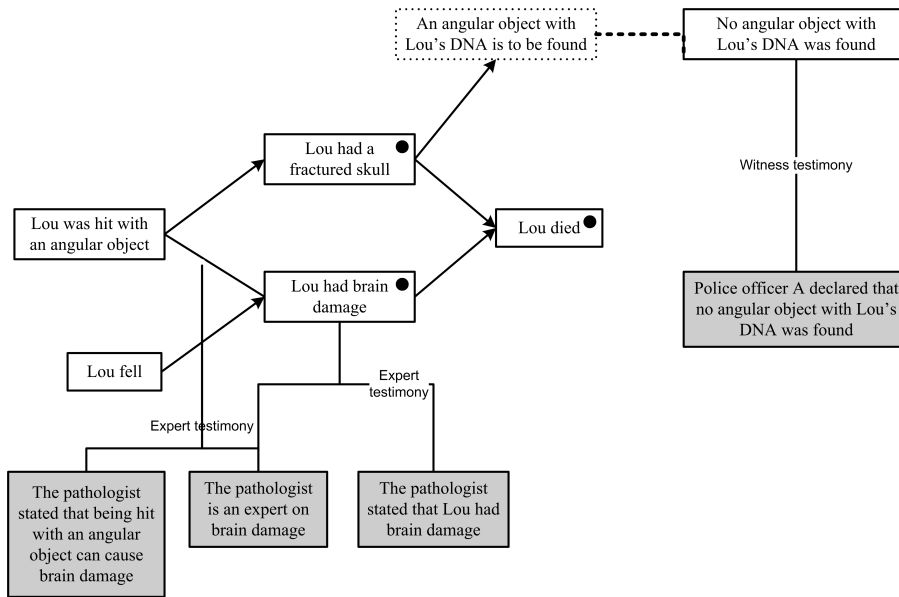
An angular object with Lou's DNA is to be found

No angular object with Lou's DNA was found

Lou had a fractured skull

Witness testimony

Lou was hit with an angular object

Lou died

Lou had brain damage

Police officer A declared that no angular object with Lou's DNA was found

Lou fell

Expert testimony

Expert testimony

The pathologist stated that being hit with an angular object can cause brain damage

The pathologist is an expert on brain damage

The pathologist stated that Lou had brain damage